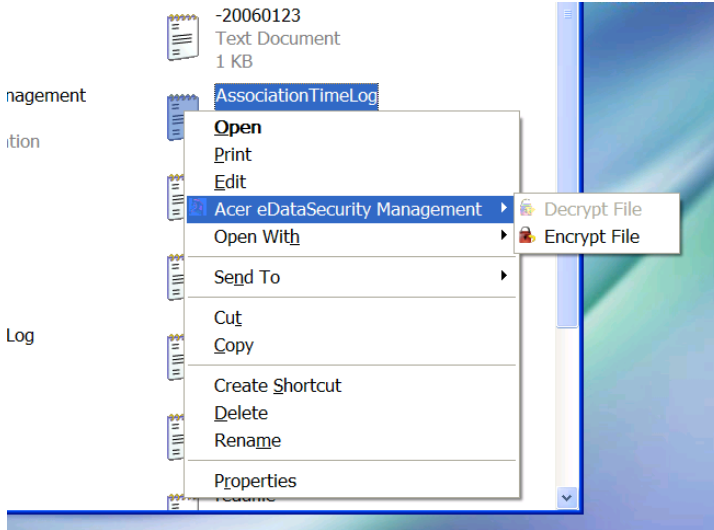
-20060123
Text Document
1 KB

nagement

ation

AssociationTimeLog

Open
Print
Edit
Acer eDataSecurity Management
Open With
Send To
Cut
Copy
Create Shortcut
Delete
Rename
Properties

Decrypt File
Encrypt File

Log

readme